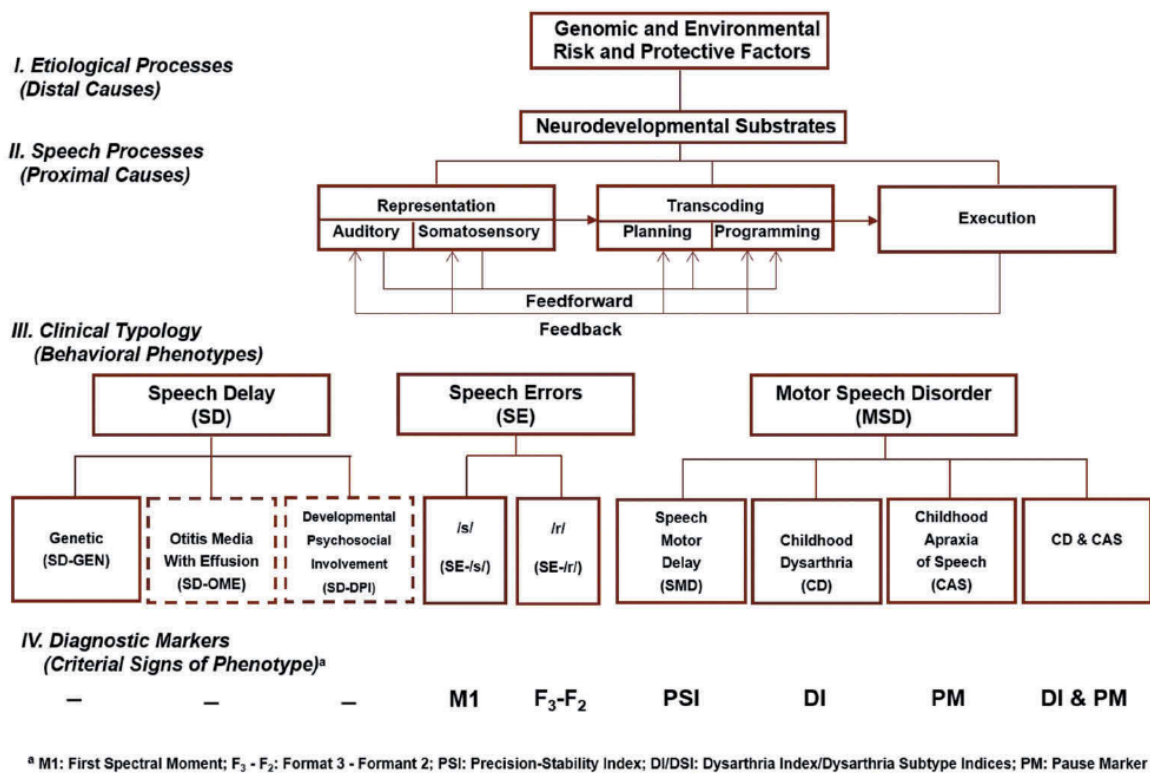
Genomic and Environmental Risk and Protective Factors

I. Etiological Processes (Distal Causes)

Neurodevelopmental Substrates

II. Speech Processes (Proximal Causes)

Representation
Auditory
Somatosensory

Transcoding
Planning
Programming

Execution

Feedforward

Feedback

III. Clinical Typology (Behavioral Phenotypes)

Speech Delay (SD)

Speech Errors (SE)

Motor Speech Disorder (MSD)

Genetic (SD-GEN)

Otitis Media With Effusion (SD-OME)

Developmental Psychosocial Involvement (SD-DPI)

/s/ (SE-/s/)

/r/ (SE-/r/)

Speech Motor Delay (SMD)

Childhood Dysarthria (CD)

Childhood Apraxia of Speech (CAS)

CD & CAS

IV. Diagnostic Markers (Criterial Signs of Phenotype)$^a$

–

–

–

M1

$F_3$-$F_2$

PSI

DI

PM

DI & PM

$^a$ M1: First Spectral Moment; $F_3$ - $F_2$: Format 3 - Formant 2; PSI: Precision-Stability Index; DI/DSI: Dysarthria Index/Dysarthria Subtype Indices; PM: Pause Marker